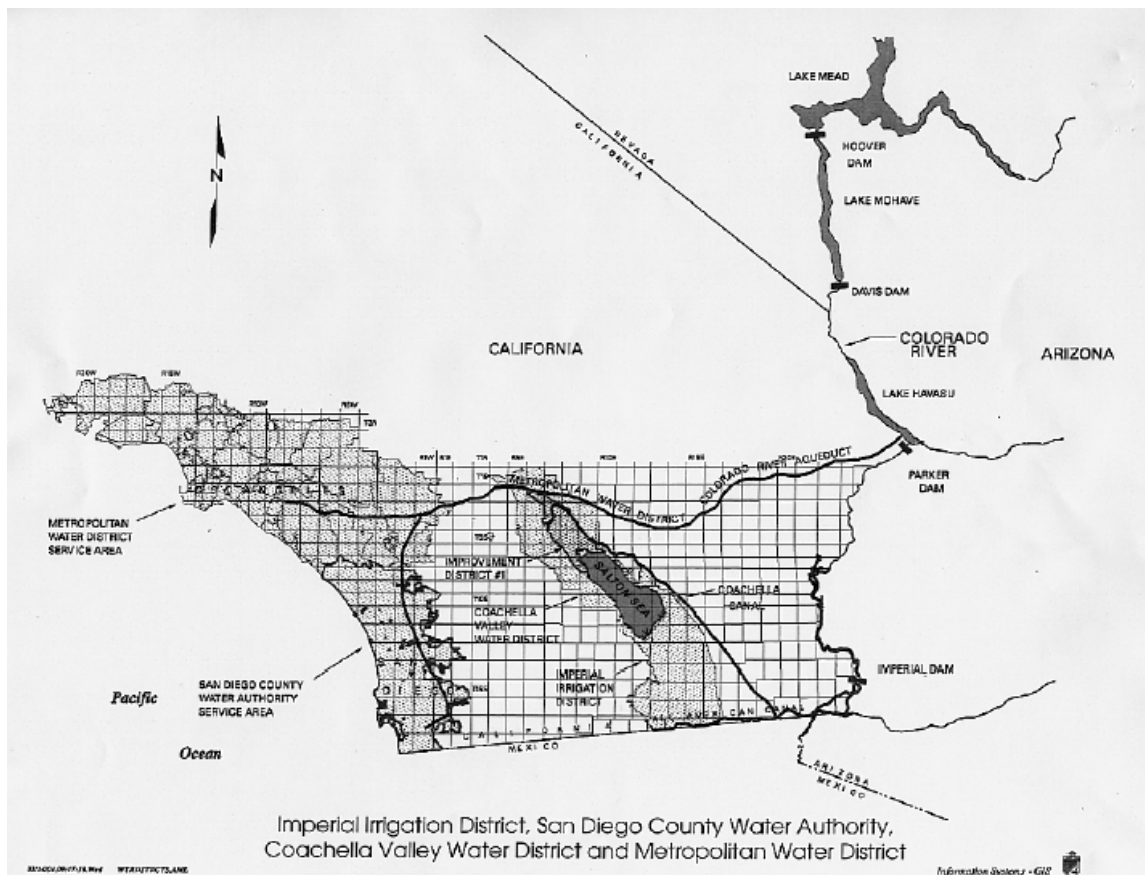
N

NEVADA
CALIFORNIA

LAKE MEAD

HOOVER DAM

LAKE MOHAVE

DAVIS DAM

CALIFORNIA

COLORADO RIVER

ARIZONA

LAKE HAVASU

COLORADO RIVER AQUEDUCT

PARKER DAM

METROPOLITAN WATER DISTRICT

METROPOLITAN WATER DISTRICT SERVICE AREA

LOS ANGELES

IMPROVEMENT DISTRICT #1

SALTON SEA

COACHELLA CANAL

COACHELLA VALLEY WATER DISTRICT

SAN DIEGO COUNTY WATER AUTHORITY SERVICE AREA

SAN DIEGO

IMPERIAL IRRIGATION DISTRICT

IMPERIAL DAM

ALL AMERICAN CANAL

Pacific

Ocean

CALIFORNIA
MEXICO

ARIZONA
MEXICO

Imperial Irrigation District, San Diego County Water Authority, Coachella Valley Water District and Metropolitan Water District

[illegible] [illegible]

Information Systems - GIS